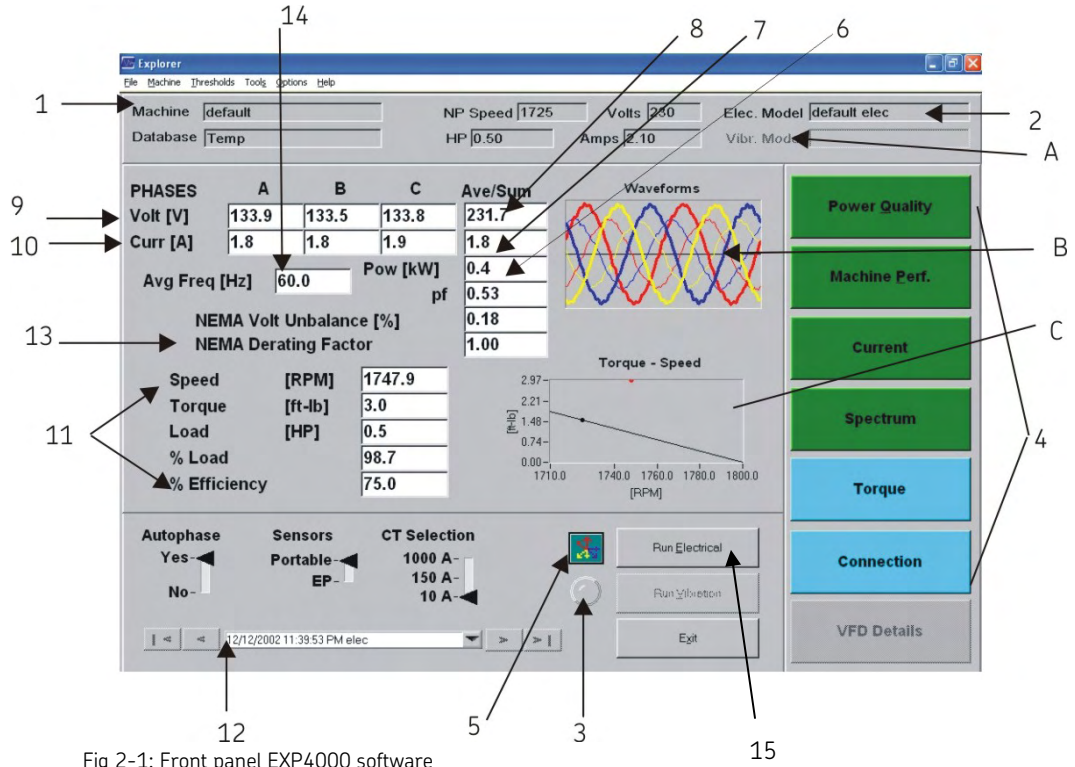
14 8 7 6

Explorer

File Machine Thresholds Tools Options Help

1 Machine default NP Speed 1725 Volts 230 Elec. Model default elec 2

Database Temp HP 0.50 Amps 2.10 Vibr. Model A

| PHASES | A | B | C | Ave/Sum |
|---|---|---|---|---|
| Volt [V] | 133.9 | 133.5 | 133.8 | 231.7 |
| Curr [A] | 1.8 | 1.8 | 1.9 | 1.8 |

9 10

Waveforms B

Avg Freq [Hz] 60.0

Pow [kW] 0.4

pf 0.53

13 NEMA Volt Unbalance [%] 0.18

NEMA Derating Factor 1.00

C

Torque - Speed

2.97 2.21 1.48 0.74 0.00

[ft-lb]

1710.0 1740.0 1760.0 1780.0 1800.0

[RPM]

11

Speed [RPM] 1747.9

Torque [ft-lb] 3.0

Load [HP] 0.5

% Load 98.7

% Efficiency 75.0

Power Quality

Machine Perf.

Current

Spectrum

Torque

Connection

VFD Details

4

Autophase Yes- No-

Sensors Portable- EP-

CT Selection 1000 A- 150 A- 10 A-

Run Electrical

Run Vibration

Exit

12/12/2002 11:39:53 PM elec

12 5 3 15

Fig 2-1: Front panel EXP4000 software